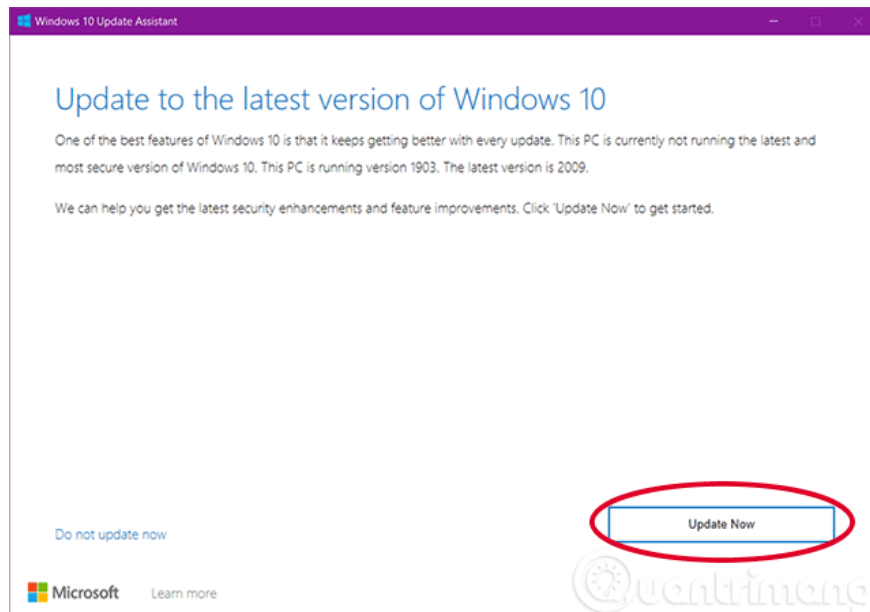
Windows 10 Update Assistant

Update to the latest version of Windows 10

One of the best features of Windows 10 is that it keeps getting better with every update. This PC is currently not running the latest and most secure version of Windows 10. This PC is running version 1903. The latest version is 2009.

We can help you get the latest security enhancements and feature improvements. Click 'Update Now' to get started.

Do not update now

Update Now

Microsoft Learn more

Quantrimang